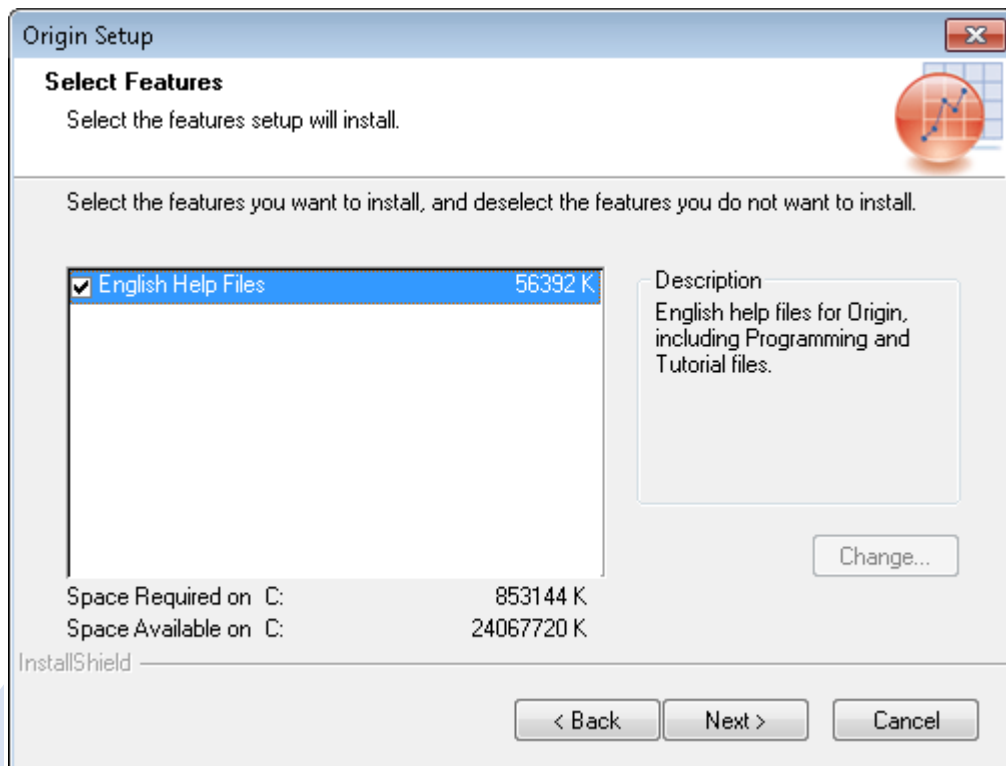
Origin Setup

Select Features

Select the features setup will install.

Select the features you want to install, and deselect the features you do not want to install.

English Help Files 56392 K

Description
English help files for Origin, including Programming and Tutorial files.

Change...

Space Required on C: 853144 K
Space Available on C: 24067720 K

InstallShield

< Back Next > Cancel